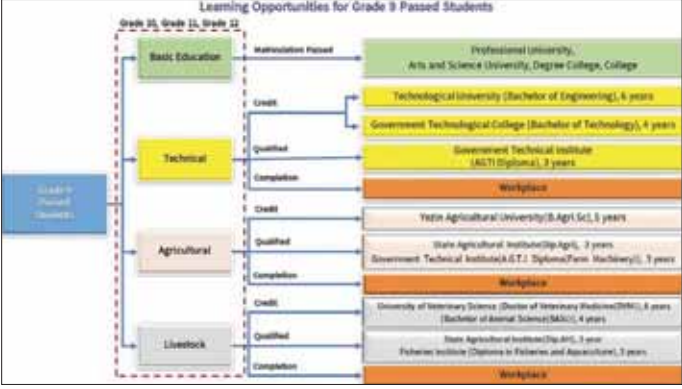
Learning Opportunities for Grade 9 Passed Students

Grade 10, Grade 11, Grade 12

Grade 9 Passed Students

Basic Education

Matriculation Passed

Professional University, Arts and Science University, Degree College, College

Technical

Credit

Technological University (Bachelor of Engineering), 6 years

Government Technological College (Bachelor of Technology), 4 years

Qualified

Government Technical Institute (AGTI Diploma), 3 years

Completion

Workplace

Agricultural

Credit

Yezin Agricultural University(B.Agri.Sc), 5 years

Qualified

State Agricultural Institute(Dip.Agri), 3 years
Government Technical Institute(A.G.T.I. Diploma(Farm Machinery)), 3 years

Completion

Workplace

Livestock

Credit

University of Veterinary Science (Doctor of Veterinary Medicine(DVM)), 6 years
(Bachelor of Animal Science(BASc)), 4 years

Qualified

State Agricultural Institute(Dip.AH), 3 years
Fisheries Institute (Diploma in Fisheries and Aquaculture), 3 years

Completion

Workplace